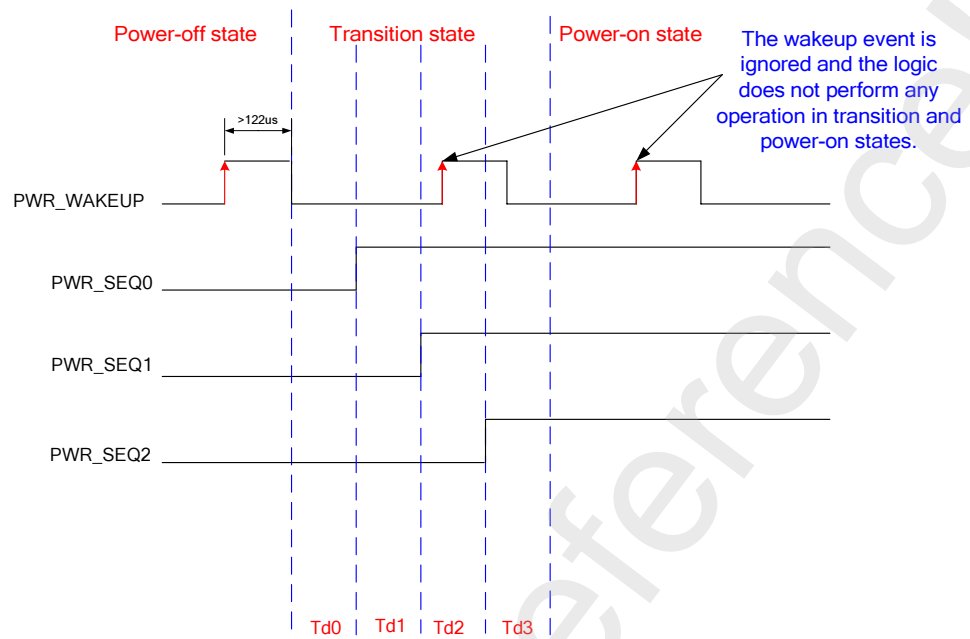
Power-off state

Transition state

Power-on state

The wakeup event is ignored and the logic does not perform any operation in transition and power-on states.

>122us

PWR_WAKEUP

PWR_SEQ0

PWR_SEQ1

PWR_SEQ2

Td0 Td1 Td2 Td3

eference